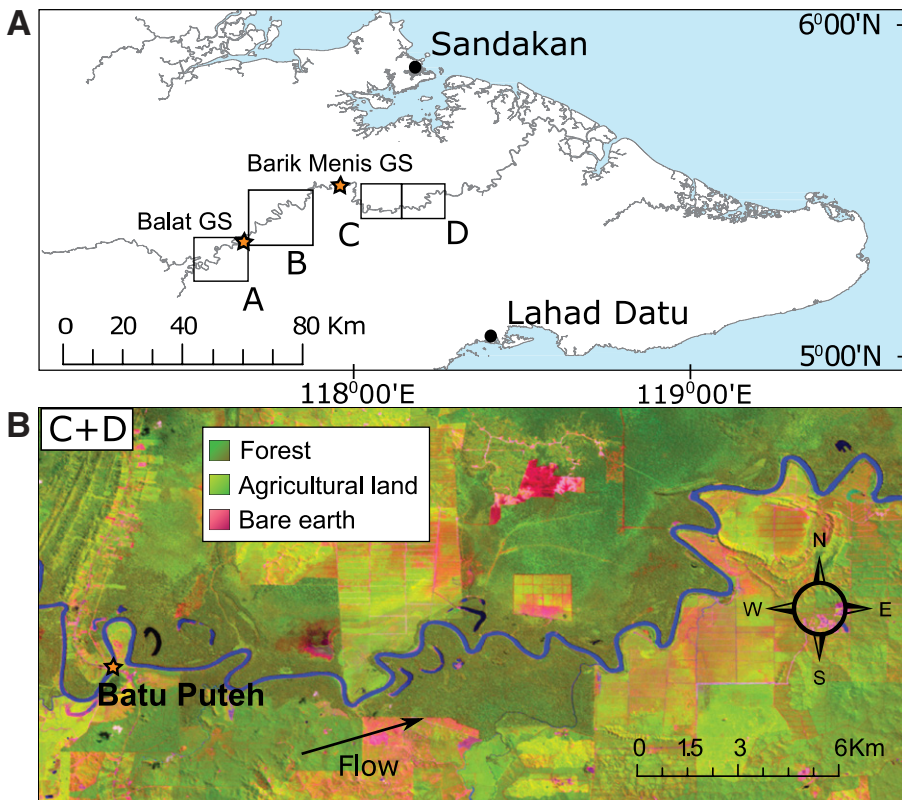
A

$6^0 00'N$

Sandakan

Barik Menis GS

Balat GS

C

D

B

A

Lahad Datu

0 20 40 80 Km

$5^0 00'N$

$118^0 00'E$

$119^0 00'E$

B

C+D

Forest

Agricultural land

Bare earth

N

W

E

S

Batu Puteh

Flow

0 1.5 3 6Km